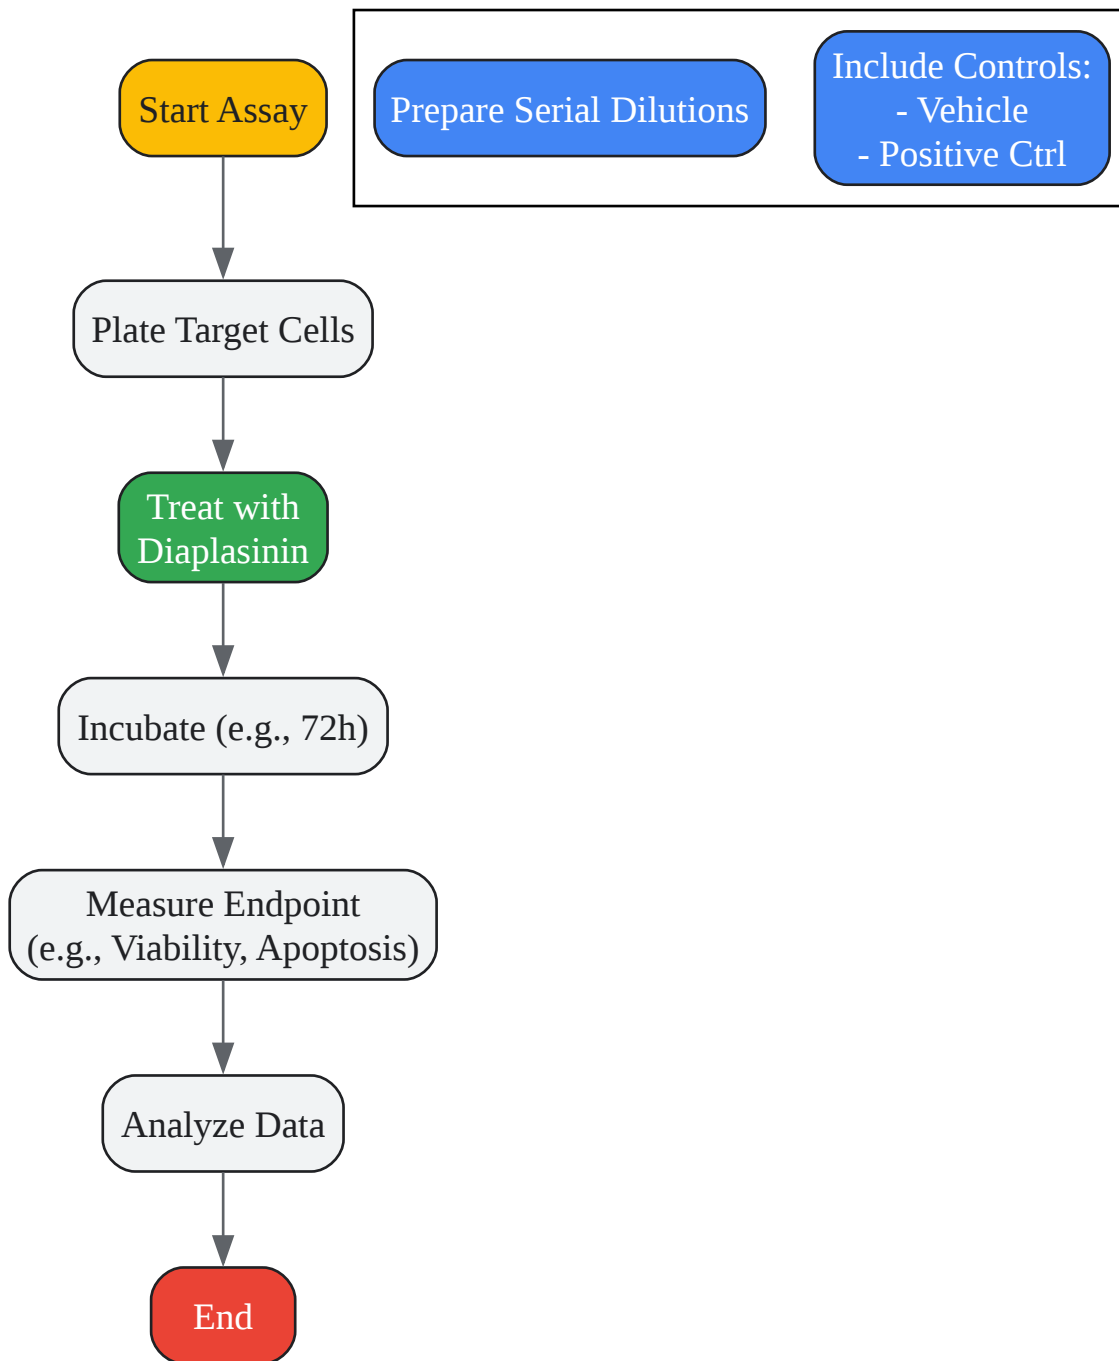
Start Assay

Prepare Serial Dilutions

Include Controls:
- Vehicle
- Positive Ctrl

Plate Target Cells

Treat with Diaplasinin

Incubate (e.g., 72h)

Measure Endpoint (e.g., Viability, Apoptosis)

Analyze Data

End